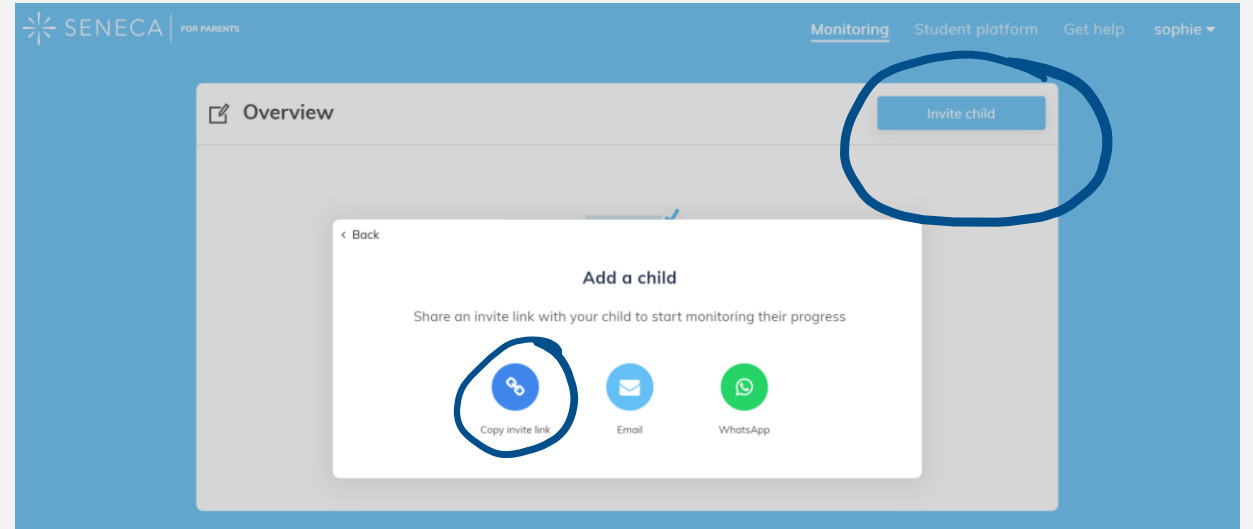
SENECA | FOR PARENTS

Monitoring Student platform Get help sophie

Overview

Invite child

< Back

Add a child

Share an invite link with your child to start monitoring their progress

Copy invite link

Email

WhatsApp